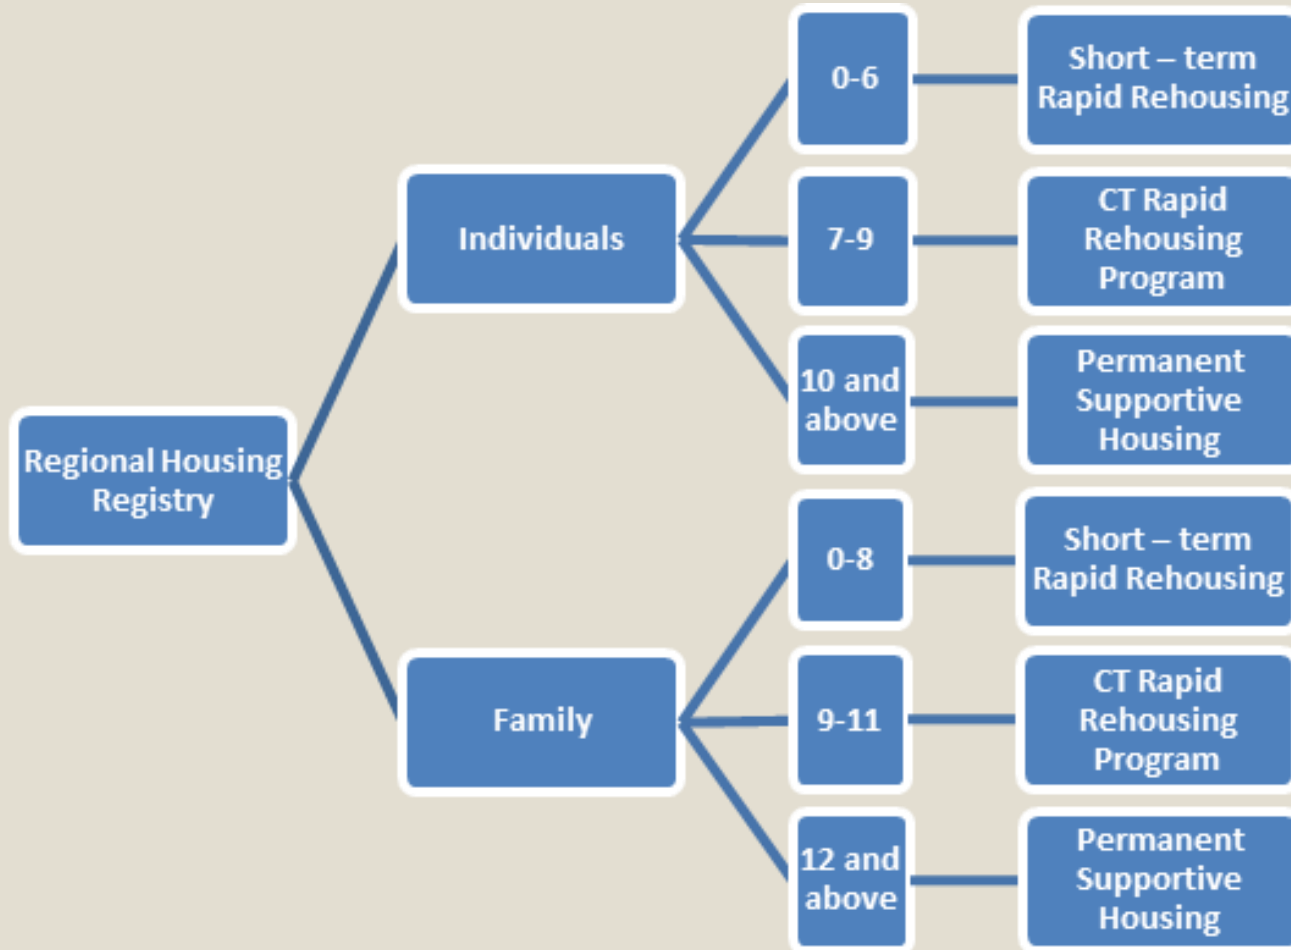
Regional Housing Registry

Individuals

0-6

Short – term Rapid Rehousing

7-9

CT Rapid Rehousing Program

10 and above

Permanent Supportive Housing

Family

0-8

Short – term Rapid Rehousing

9-11

CT Rapid Rehousing Program

12 and above

Permanent Supportive Housing